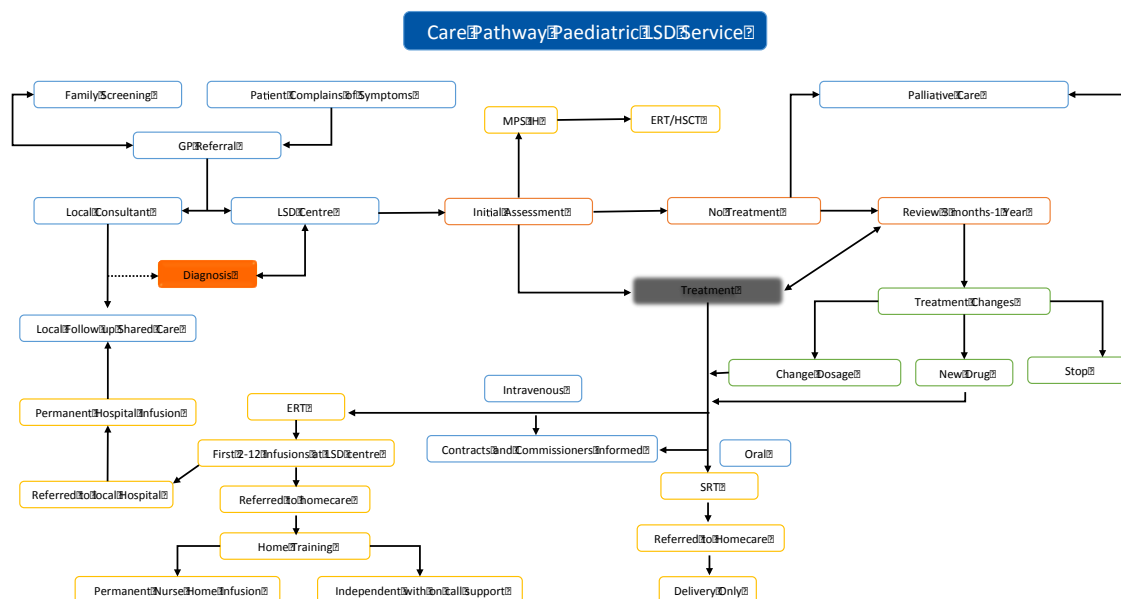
Care Pathway Paediatric LSD Service

Family Screening

Patient Complains of Symptoms

GP Referral

Local Consultant

LSD Centre

Diagnosis

Local Follow up Shared Care

MPS IH

ERT/HSCT

Initial Assessment

No Treatment

Palliative Care

Review 3 months-1 Year

Treatment

Treatment Changes

Change Dosage

New Drug

Stop

Intravenous

ERT

Permanent Hospital Infusion

First 2-12 Infusions at LSD Centre

Contracts and Commissioners Informed

Oral

SRT

Referred to Local Hospital

Referred to homecare

Referred to Homecare

Home Training

Permanent Nurse Home Infusion

Independent with on call support

Delivery Only